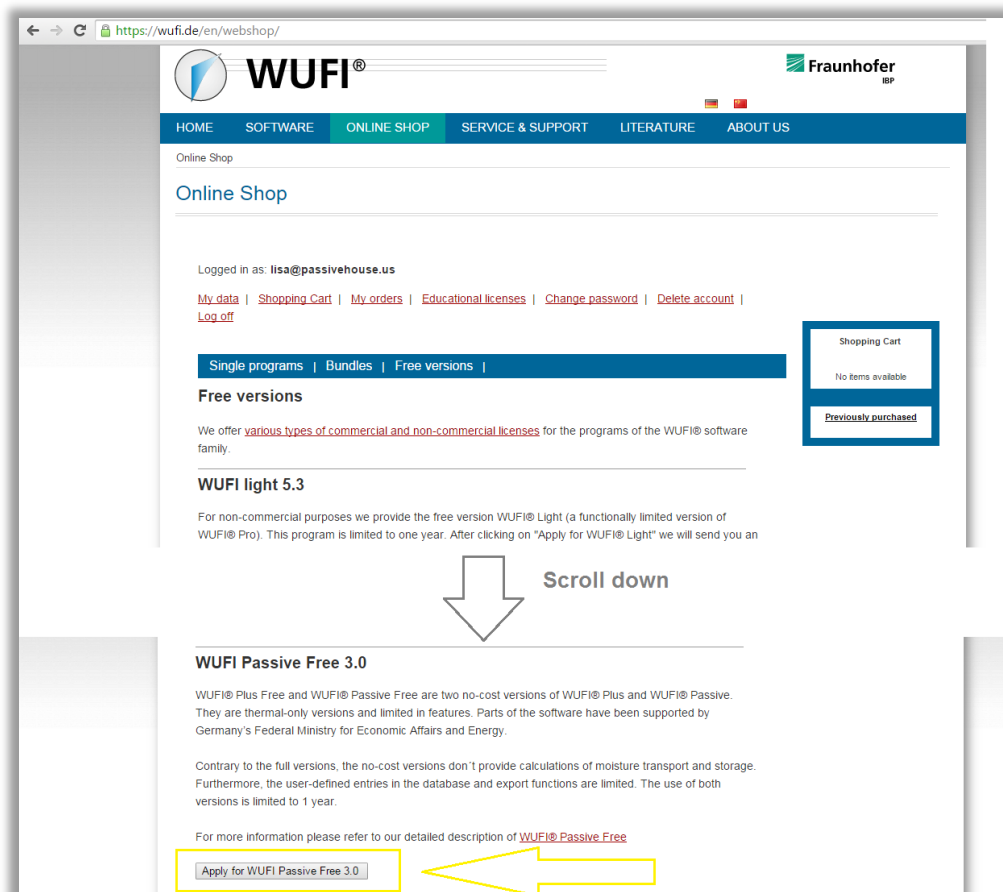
https://wufi.de/en/webshop/

WUFI®

Fraunhofer IBP

HOME SOFTWARE ONLINE SHOP SERVICE & SUPPORT LITERATURE ABOUT US

Online Shop

Online Shop

Logged in as: lisa@passivehouse.us

My data | Shopping Cart | My orders | Educational licenses | Change password | Delete account | Log off

Shopping Cart

No items available

Previously purchased

Single programs | Bundles | Free versions |

Free versions

We offer various types of commercial and non-commercial licenses for the programs of the WUFI® software family.

WUFI light 5.3

For non-commercial purposes we provide the free version WUFI® Light (a functionally limited version of WUFI® Pro). This program is limited to one year. After clicking on "Apply for WUFI® Light" we will send you an

Scroll down

WUFI Passive Free 3.0

WUFI® Plus Free and WUFI® Passive Free are two no-cost versions of WUFI® Plus and WUFI® Passive. They are thermal-only versions and limited in features. Parts of the software have been supported by Germany's Federal Ministry for Economic Affairs and Energy.

Contrary to the full versions, the no-cost versions don´t provide calculations of moisture transport and storage. Furthermore, the user-defined entries in the database and export functions are limited. The use of both versions is limited to 1 year.

For more information please refer to our detailed description of WUFI® Passive Free

Apply for WUFI Passive Free 3.0